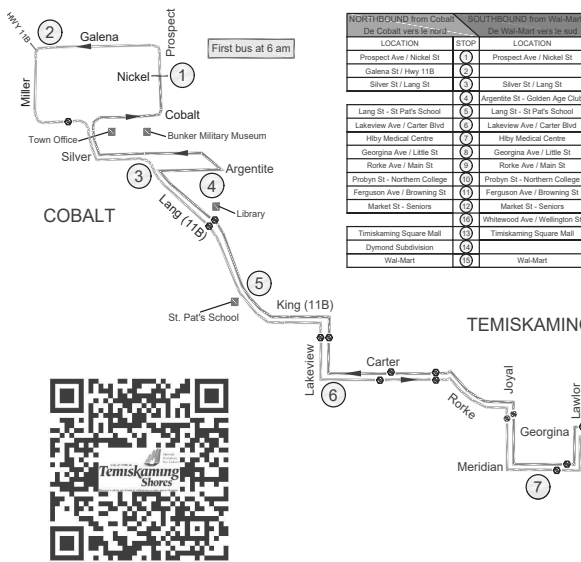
HWY 11B
2
Galena
Prospect
First bus at 6 am
Nickel
1
Miller
Cobalt
Town Office
Bunker Military Museum
Silver
3
Argentite
4
COBALT
Lang (11B)
Library
5
King (11B)
St. Pat's School
Lakeview
6
Carter
Rorke
Joyal
Lawlor
Georgina
Meridian
7
TEMISKAMING

Temiskaming Shores

| NORTHBOUND from Cobalt De Cobalt vers le nord | | SOUTHBOUND from Wal-Mart De Wal-Mart vers le sud |
|---|---|---|
| LOCATION | STOP | LOCATION |
| Prospect Ave / Nickel St | 1 | Prospect Ave / Nickel St |
| Galena St / Hwy 11B | 2 | |
| Silver St / Lang St | 3 | Silver St / Lang St |
| | 4 | Argentite St - Golden Age Club |
| Lang St - St Pat's School | 5 | Lang St - St Pat's School |
| Lakeview Ave / Carter Blvd | 6 | Lakeview Ave / Carter Blvd |
| Hlby Medical Centre | 7 | Hlby Medical Centre |
| Georgina Ave / Little St | 8 | Georgina Ave / Little St |
| Rorke Ave / Main St | 9 | Rorke Ave / Main St |
| Probyn St - Northern College | 10 | Probyn St - Northern College |
| Ferguson Ave / Browning St | 11 | Ferguson Ave / Browning St |
| Market St - Seniors | 12 | Market St - Seniors |
| | 16 | Whitewood Ave / Wellington St |
| Timiskaming Square Mall | 13 | Timiskaming Square Mall |
| Dymond Subdivision | 14 | |
| Wal-Mart | 15 | Wal-Mart |